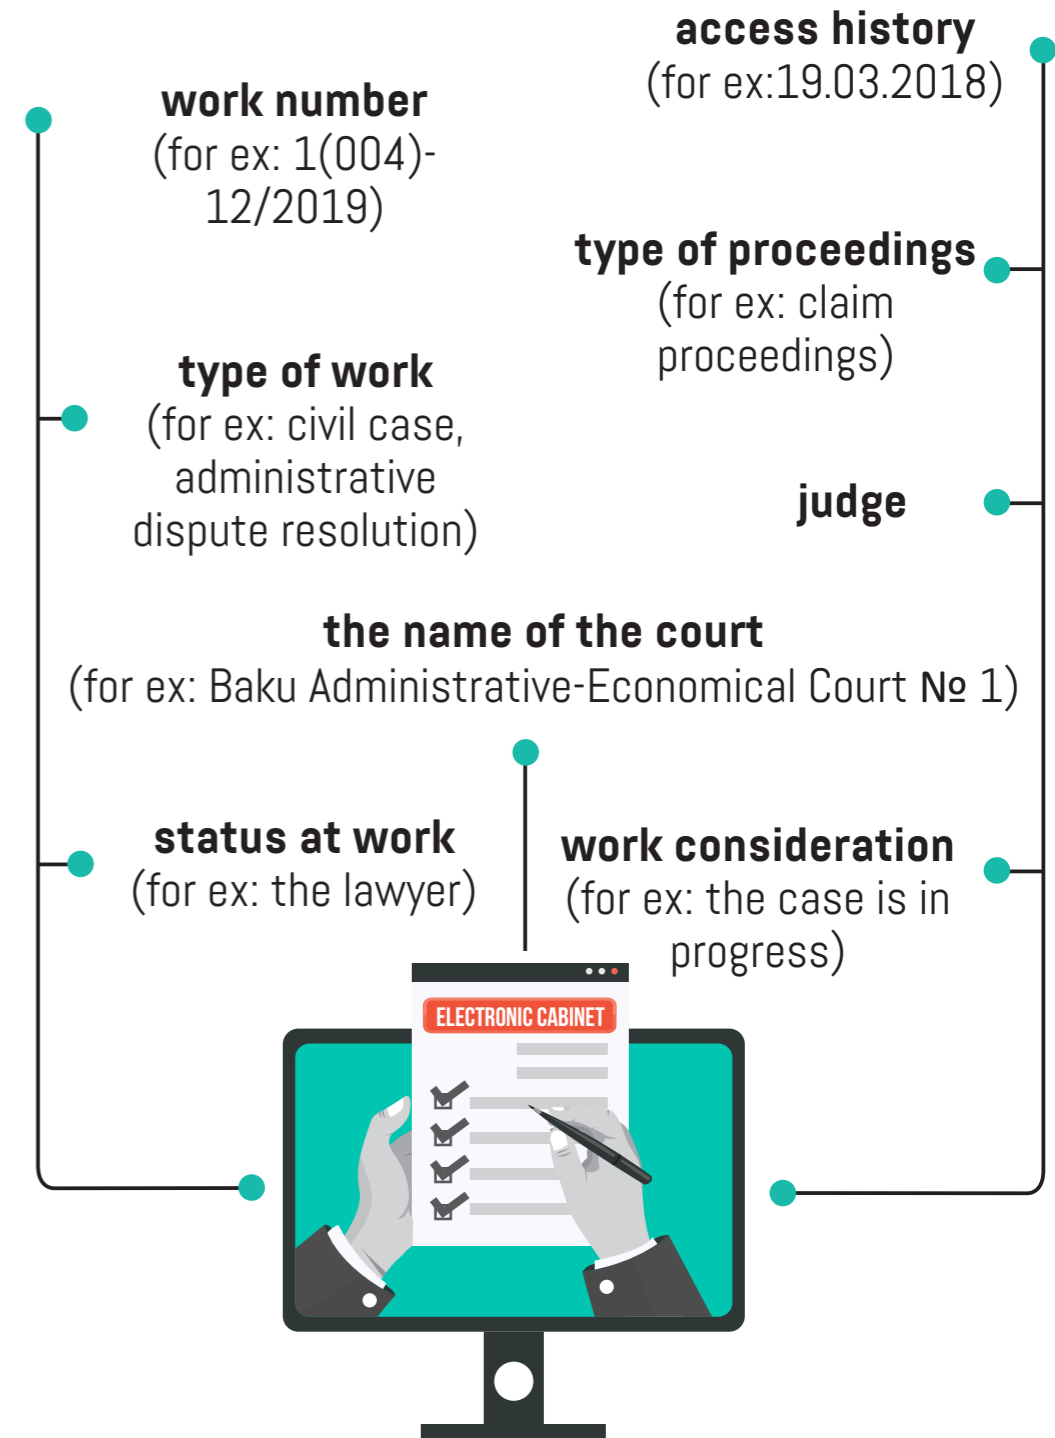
access history
(for ex:19.03.2018)

work number
(for ex: 1(004)-12/2019)

type of proceedings
(for ex: claim proceedings)

type of work
(for ex: civil case, administrative dispute resolution)

judge

the name of the court
(for ex: Baku Administrative-Economical Court № 1)

status at work
(for ex: the lawyer)

work consideration
(for ex: the case is in progress)

ELECTRONIC CABINET